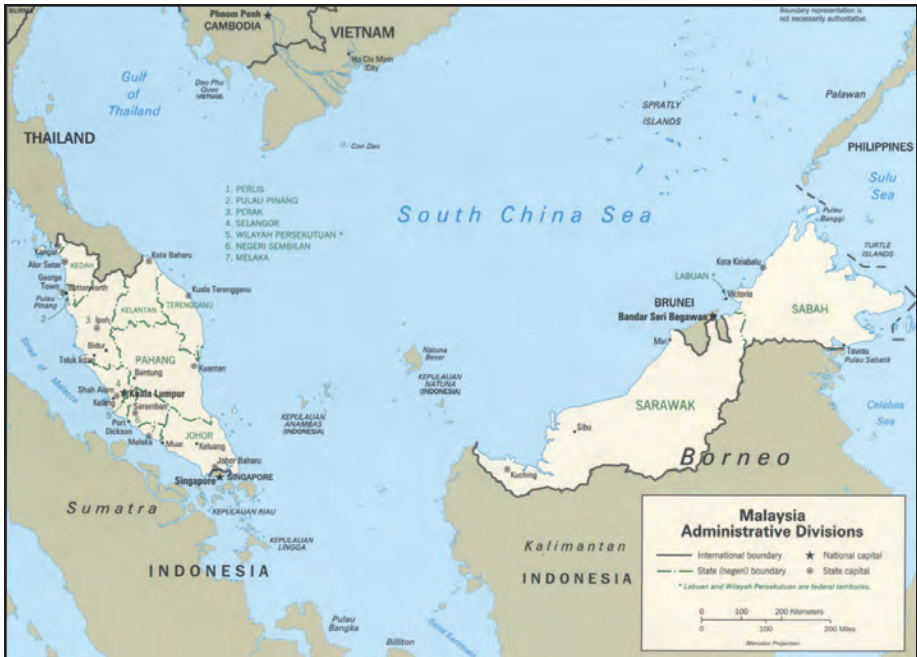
Boundary representation is not necessarily authoritative.

Phnom Penh
CAMBODIA
VIETNAM
Ho Chi Minh City
Gulf of Thailand
Dao Phu Quoc (VIETNAM)
THAILAND
Con Dao
SPRATLY ISLANDS
Palawan
PHILIPPINES
Sulu Sea
Pulau Banggi
TURTLE ISLANDS

1. PERLIS
2. PULAU PINANG
3. PERAK
4. SELANGOR
5. WILAYAH PERSEKUTUAN *
6. NEGERI SEMBILAN
7. MELAKA

South China Sea

Kangar
Alor Setar
KEDAH
George Town
Butterworth
Pulau Pinang
Kota Bahru
Kuala Terengganu
TERENGGANU
KELANTAN
Ipoh
Bidor
Teluk Intan
PAHANG
Bentung
Kuantan
Shah Alam
Kuala Lumpur
Kelang
Seremban
Port Dickson
Melaka
Muar
JOHOR
Keluang
Johor Bahru
Singapore
SINGAPORE
Strait of Malacca
Natuna Besar
KEPULAUAN NATUNA (INDONESIA)
KEPULAUAN ANAMBAS (INDONESIA)
KEPULAUAN RIAU
KEPULAUAN LINGGA
Sumatra
INDONESIA
Pulau Bangka
Billiton

LABUAN
Kota Kinabalu
Victoria
BRUNEI
Bandar Seri Begawan
SABAH
Miri
Tawau
Pulau Sebatik
Celebes Sea
SARAWAK
Sibu
Kuching
Borneo
Kalimantan
INDONESIA

Malaysia
Administrative Divisions
International boundary
State (negeri) boundary
National capital
State capital
* Labuan and Wilayah Persekutuan are federal territories.
0 100 200 Kilometers
0 100 200 Miles
Mercator Projection